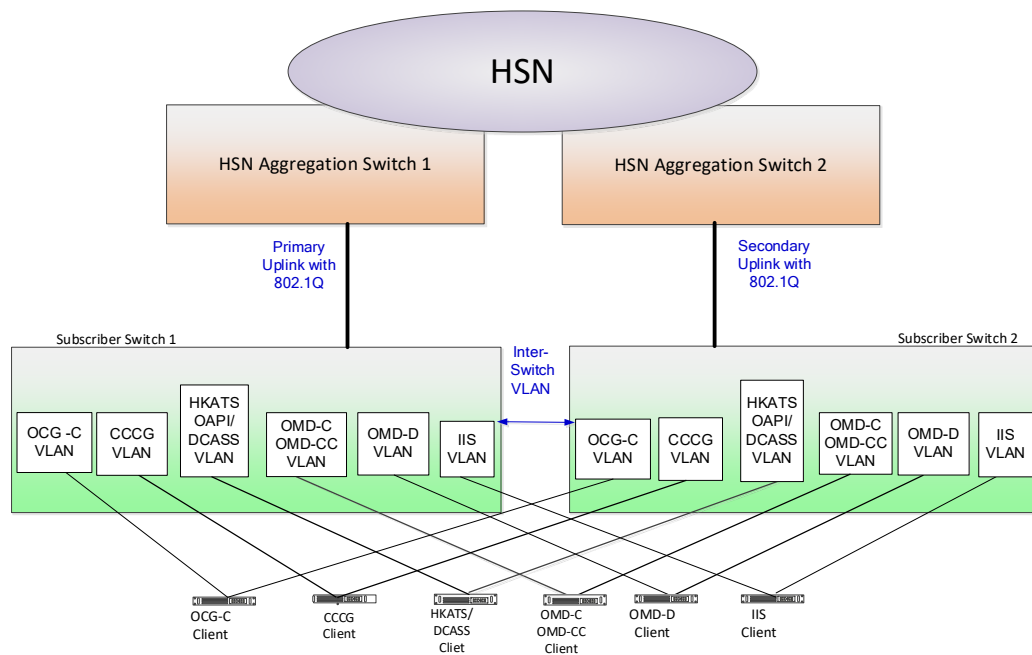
HSN

HSN Aggregation Switch 1

HSN Aggregation Switch 2

Primary Uplink with 802.1Q

Secondary Uplink with 802.1Q

Subscriber Switch 1

Inter-Switch VLAN

Subscriber Switch 2

OCG -C VLAN

CCCG VLAN

HKATS OAPI/ DCASS VLAN

OMD-C OMD-CC VLAN

OMD-D VLAN

IIS VLAN

OCG-C VLAN

CCCG VLAN

HKATS OAPI/ DCASS VLAN

OMD-C OMD-CC VLAN

OMD-D VLAN

IIS VLAN

OCG-C Client

CCCG Client

HKATS/ DCASS Cliet

OMD-C OMD-CC Client

OMD-D Client

IIS Client